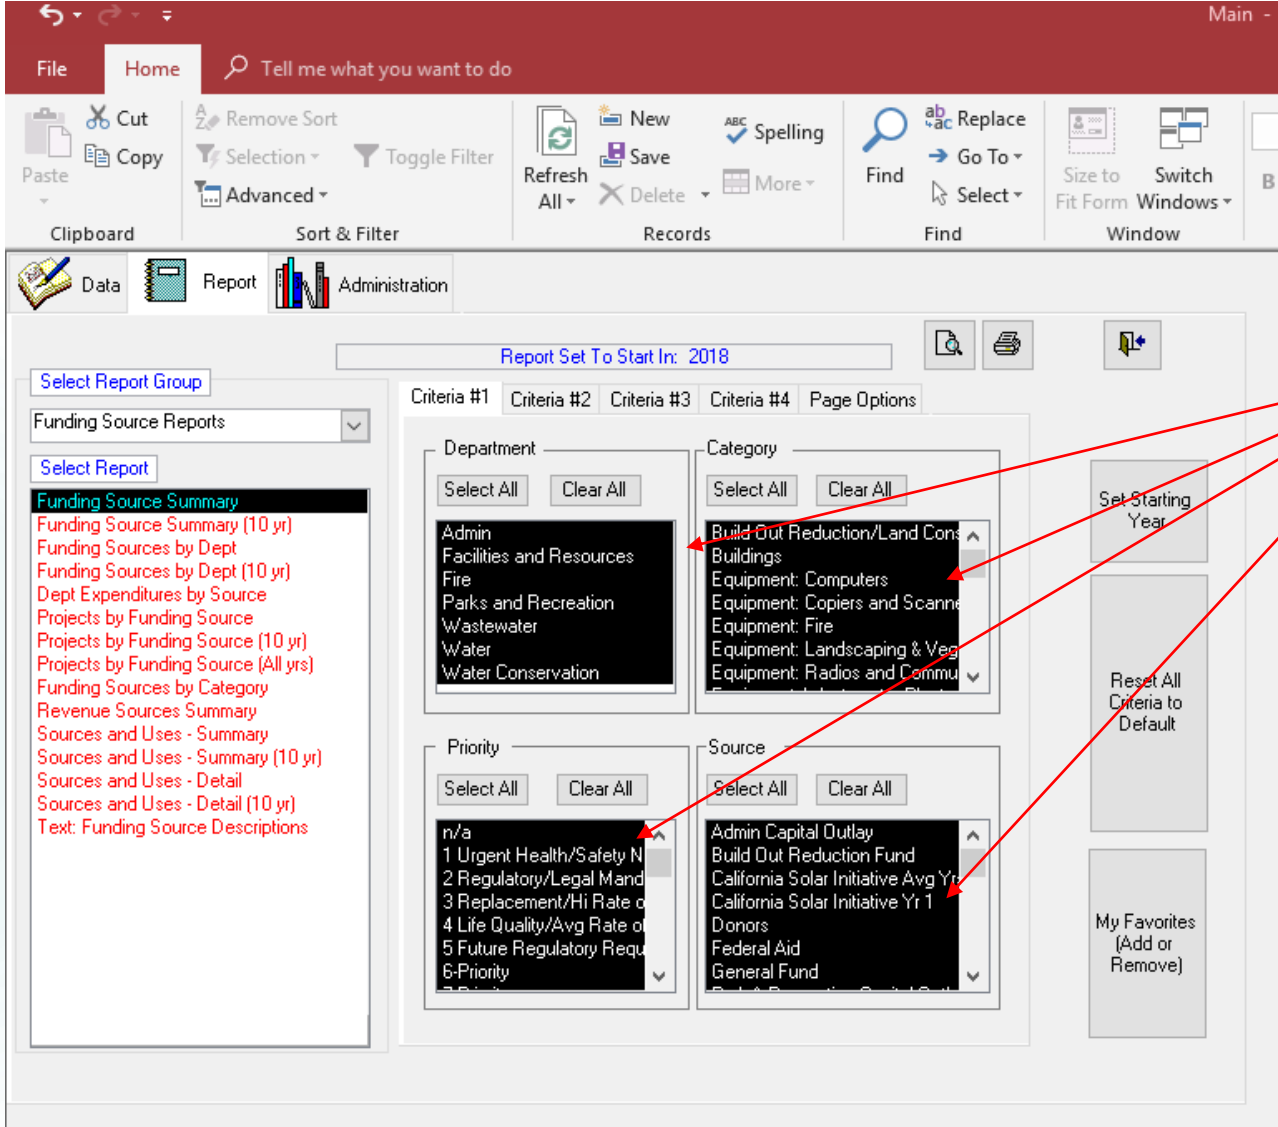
Main

File Home Tell me what you want to do

Paste Cut Copy Clipboard

Remove Sort Selection Advanced Toggle Filter Sort & Filter

Refresh All New Save Delete Spelling More Records

Find Replace Go To Select Find

Size to Fit Form Switch Windows Window

Data Report Administration

Report Set To Start In: 2018

Select Report Group

Funding Source Reports

Select Report

Funding Source Summary
Funding Source Summary (10 yr)
Funding Sources by Dept
Funding Sources by Dept (10 yr)
Dept Expenditures by Source
Projects by Funding Source
Projects by Funding Source (10 yr)
Projects by Funding Source (All yrs)
Funding Sources by Category
Revenue Sources Summary
Sources and Uses - Summary
Sources and Uses - Summary (10 yr)
Sources and Uses - Detail
Sources and Uses - Detail (10 yr)
Text: Funding Source Descriptions

Criteria #1 Criteria #2 Criteria #3 Criteria #4 Page Options

Department
Select All Clear All
Admin
Facilities and Resources
Fire
Parks and Recreation
Wastewater
Water
Water Conservation

Category
Select All Clear All
Build Out Reduction/Land Cons
Buildings
Equipment: Computers
Equipment: Copiers and Scann
Equipment: Fire
Equipment: Landscaping & Veg
Equipment: Radios and Commu

Priority
Select All Clear All
n/a
1 Urgent Health/Safety N
2 Regulatory/Legal Mand
3 Replacement/Hi Rate o
4 Life Quality/Avg Rate o
5 Future Regulatory Requ
6-Priority

Source
Select All Clear All
Admin Capital Outlay
Build Out Reduction Fund
California Solar Initiative Avg Yr
California Solar Initiative Yr 1
Donors
Federal Aid
General Fund

Set Starting Year

Reset All Criteria to Default

My Favorites (Add or Remove)